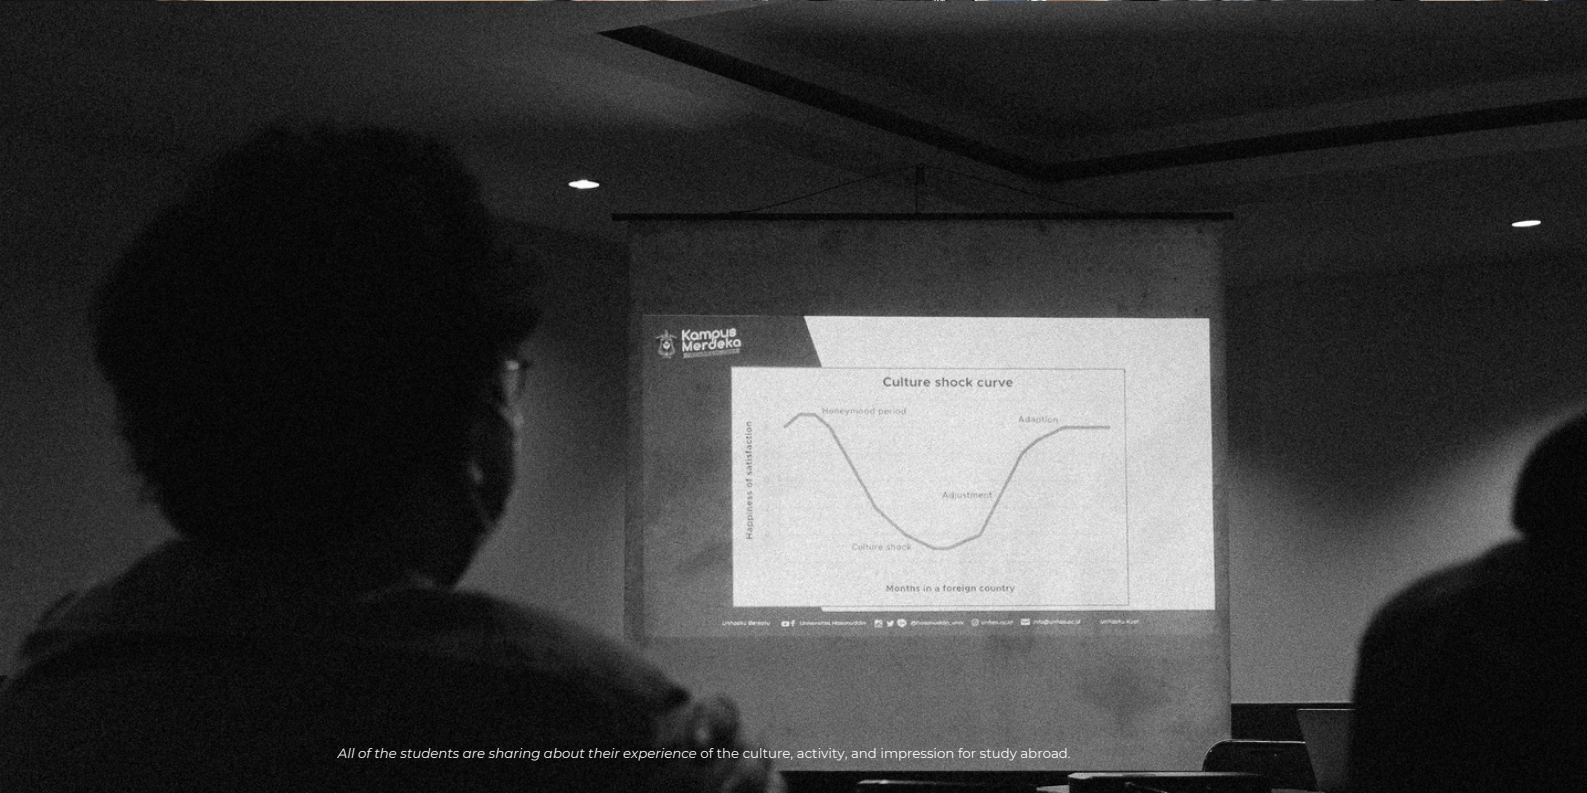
Kampus Merdeka

Culture shock curve

Honeymood period

Adaption

Happiness of satisfaction

Adjustment

Culture shock

Months in a foreign country

Unhas Berdampak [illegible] Universitas Hasanuddin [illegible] unhas.ac.id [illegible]

All of the students are sharing about their experience of the culture, activity, and impression for study abroad.